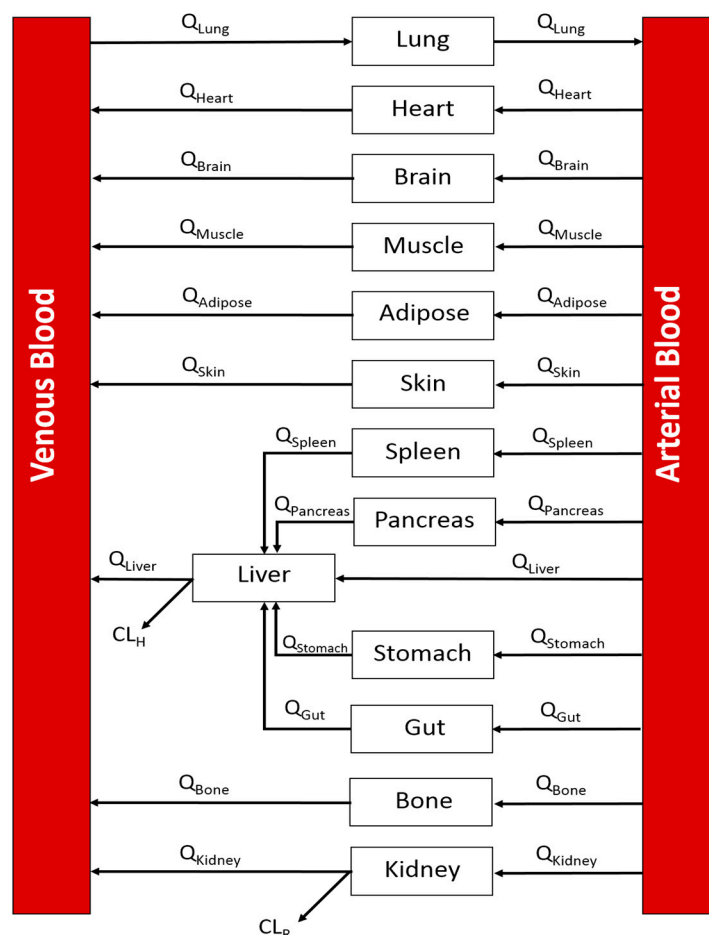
Venous Blood

$Q_{Lung}$ Lung $Q_{Lung}$

$Q_{Heart}$ Heart $Q_{Heart}$

$Q_{Brain}$ Brain $Q_{Brain}$

$Q_{Muscle}$ Muscle $Q_{Muscle}$

$Q_{Adipose}$ Adipose $Q_{Adipose}$

$Q_{Skin}$ Skin $Q_{Skin}$

$Q_{Spleen}$ Spleen $Q_{Spleen}$

$Q_{Pancreas}$ Pancreas $Q_{Pancreas}$

$Q_{Liver}$ Liver $Q_{Liver}$

$CL_H$

$Q_{Stomach}$ Stomach $Q_{Stomach}$

$Q_{Gut}$ Gut $Q_{Gut}$

$Q_{Bone}$ Bone $Q_{Bone}$

$Q_{Kidney}$ Kidney $Q_{Kidney}$

$CL_R$

Arterial Blood